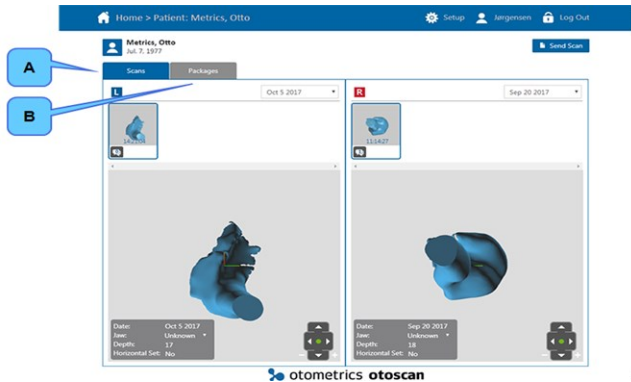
Home > Patient: Metrics, Otto

Setup Jørgensen Log Out

Metrics, Otto
Jul. 7. 1977

Send Scan

A

Scans Packages

B

L Oct 5 2017

R Sep 20 2017

14:21:04

11:14:27

Date: Oct 5 2017
Jaw: Unknown
Depth: 17
Horizontal Set: No

Date: Sep 20 2017
Jaw: Unknown
Depth: 18
Horizontal Set: No

otometrics otoscan